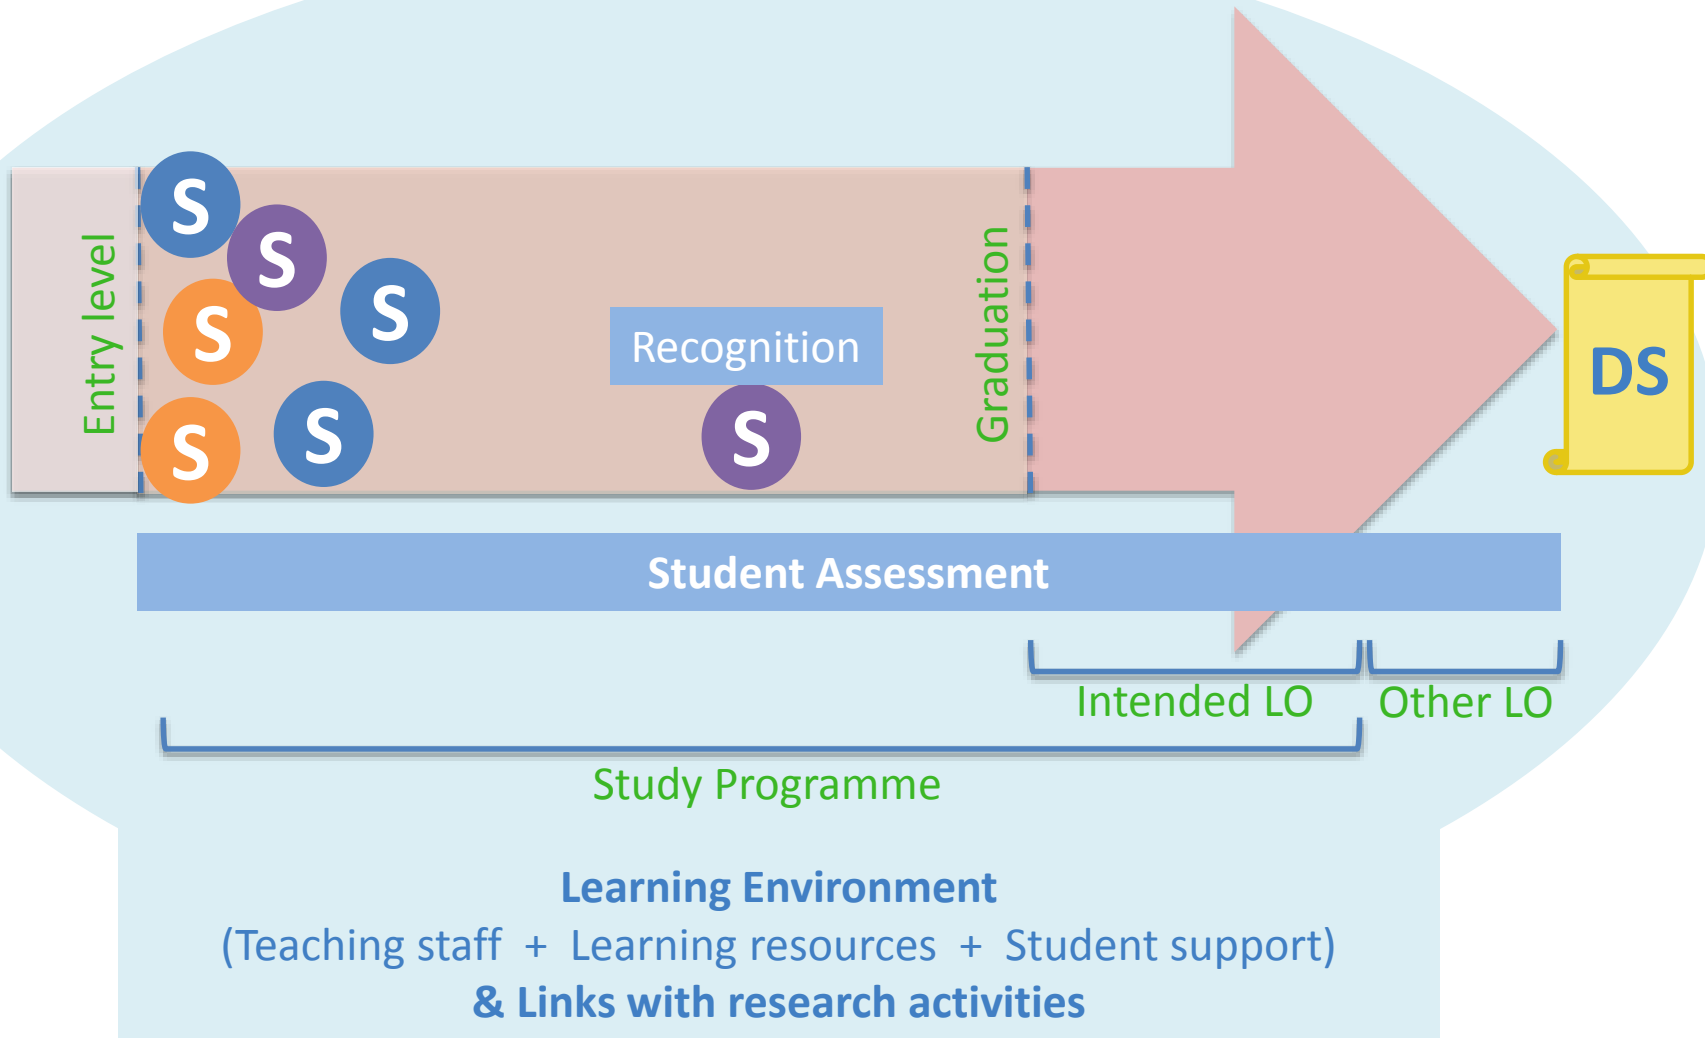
Entry level

S
S
S
S
S
S

Recognition

S

Graduation

DS

Student Assessment

Intended LO
Other LO

Study Programme

Learning Environment
(Teaching staff + Learning resources + Student support)
& Links with research activities